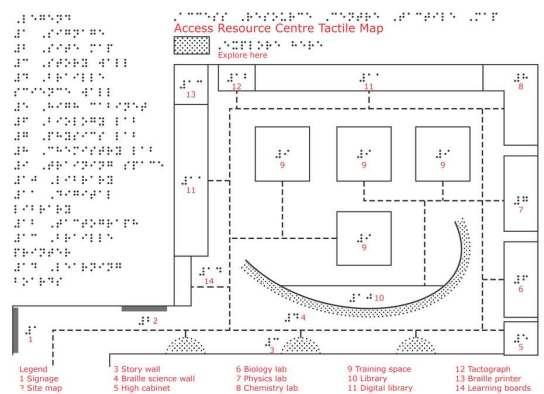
Access Resource Centre Tactile Map

Explore here

13
12
11
8
9
9
9
11
7
9
14
10
6
2
4
1
3
5

Legend
1 Signage
2 Site map
3 Story wall
4 Braille science wall
5 High cabinet
6 Biology lab
7 Physics lab
8 Chemistry lab
9 Training space
10 Library
11 Digital library
12 Tactograph
13 Braille printer
14 Learning boards